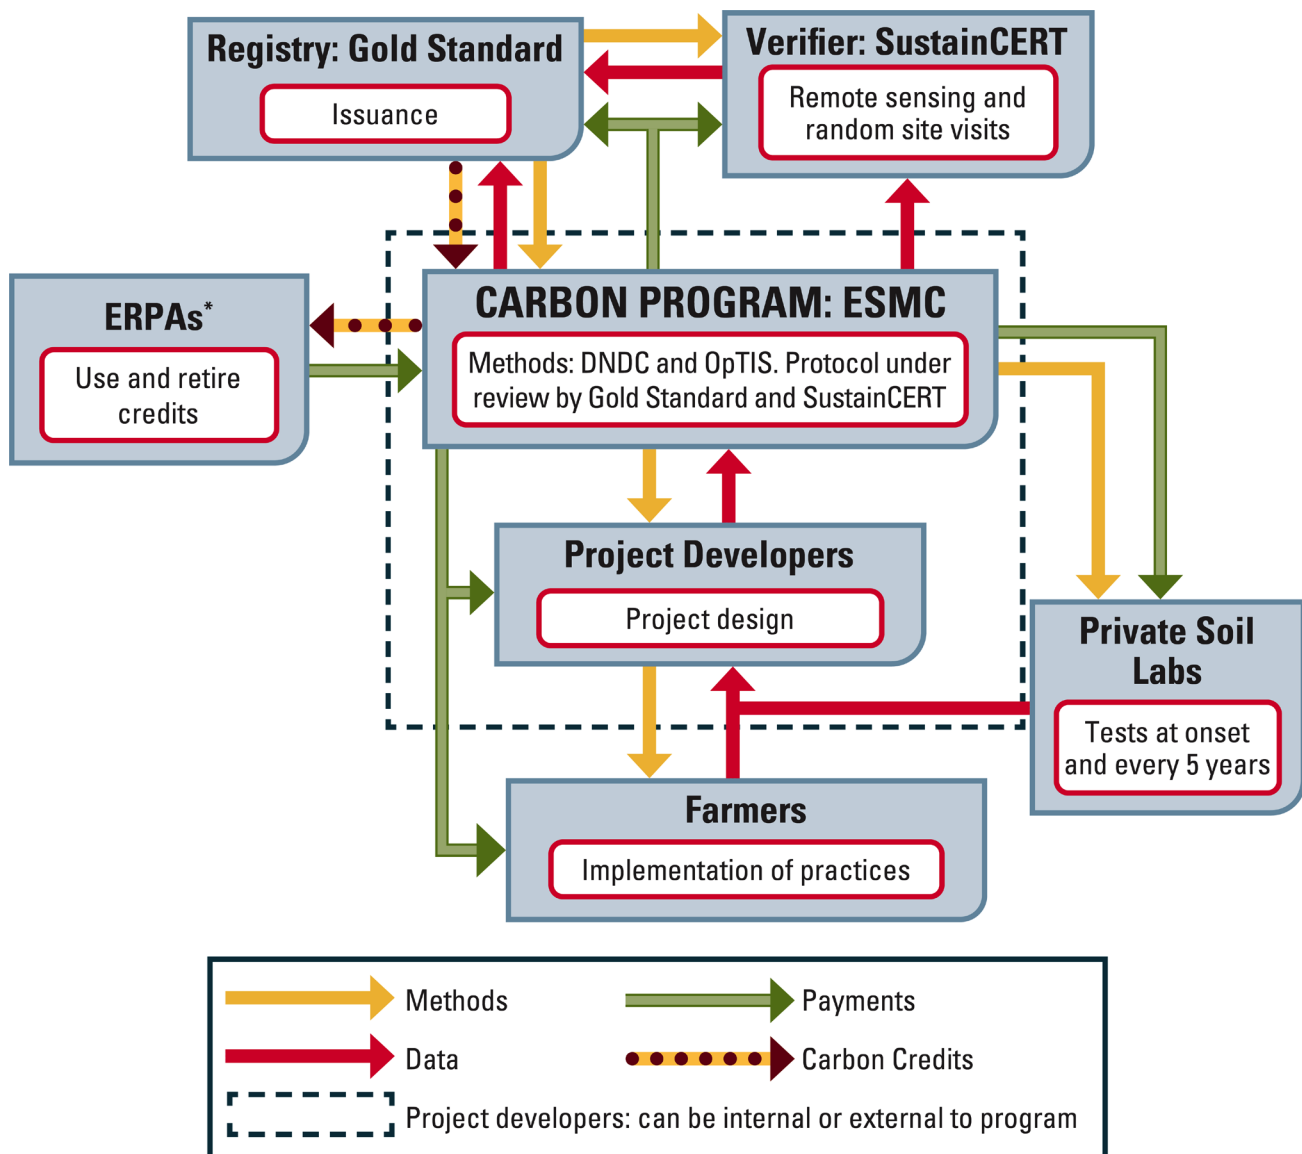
Registry: Gold Standard

Issuance

Verifier: SustainCERT

Remote sensing and random site visits

ERPAs*

Use and retire credits

CARBON PROGRAM: ESMC

Methods: DNDC and OpTIS. Protocol under review by Gold Standard and SustainCERT

Project Developers

Project design

Private Soil Labs

Tests at onset and every 5 years

Farmers

Implementation of practices

Methods

Payments

Data

Carbon Credits

Project developers: can be internal or external to program